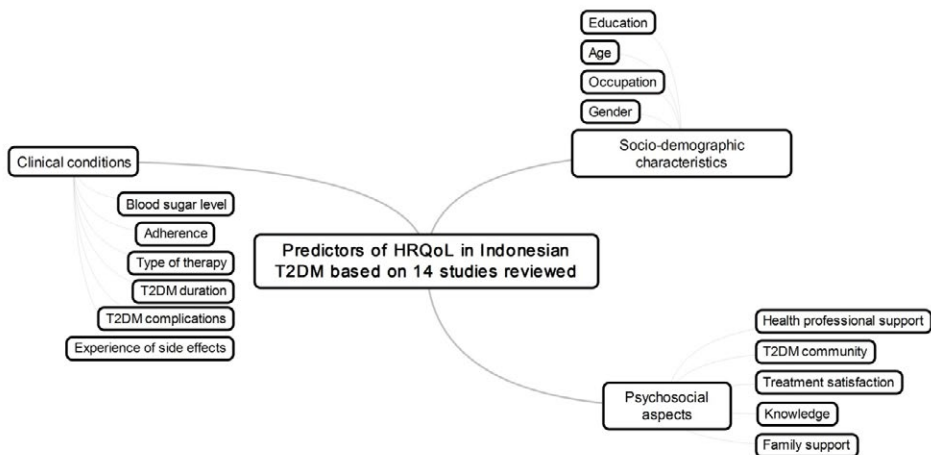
Education

Age

Occupation

Gender

Socio-demographic characteristics

Clinical conditions

Blood sugar level

Adherence

Type of therapy

T2DM duration

T2DM complications

Experience of side effects

Predictors of HRQoL in Indonesian T2DM based on 14 studies reviewed

Health professional support

T2DM community

Treatment satisfaction

Knowledge

Family support

Psychosocial aspects